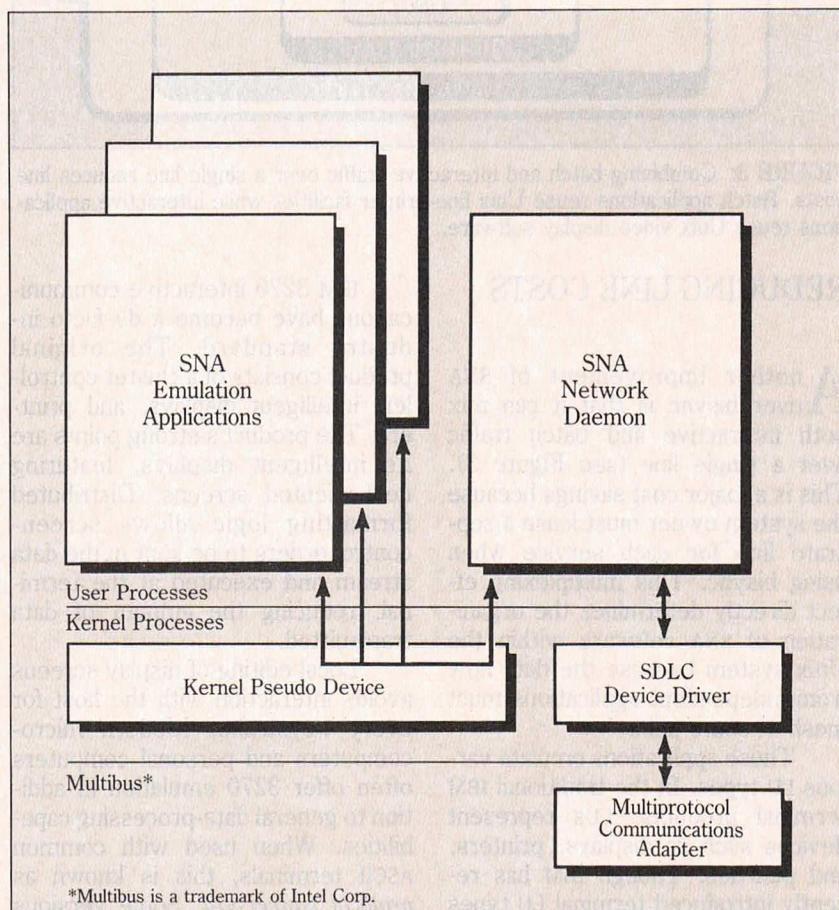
SNA Emulation Applications

SNA Network Daemon

User Processes

Kernel Processes

Kernel Pseudo Device

SDLC Device Driver

Multibus*

Multiprotocol Communications Adapter

*Multibus is a trademark of Intel Corp.